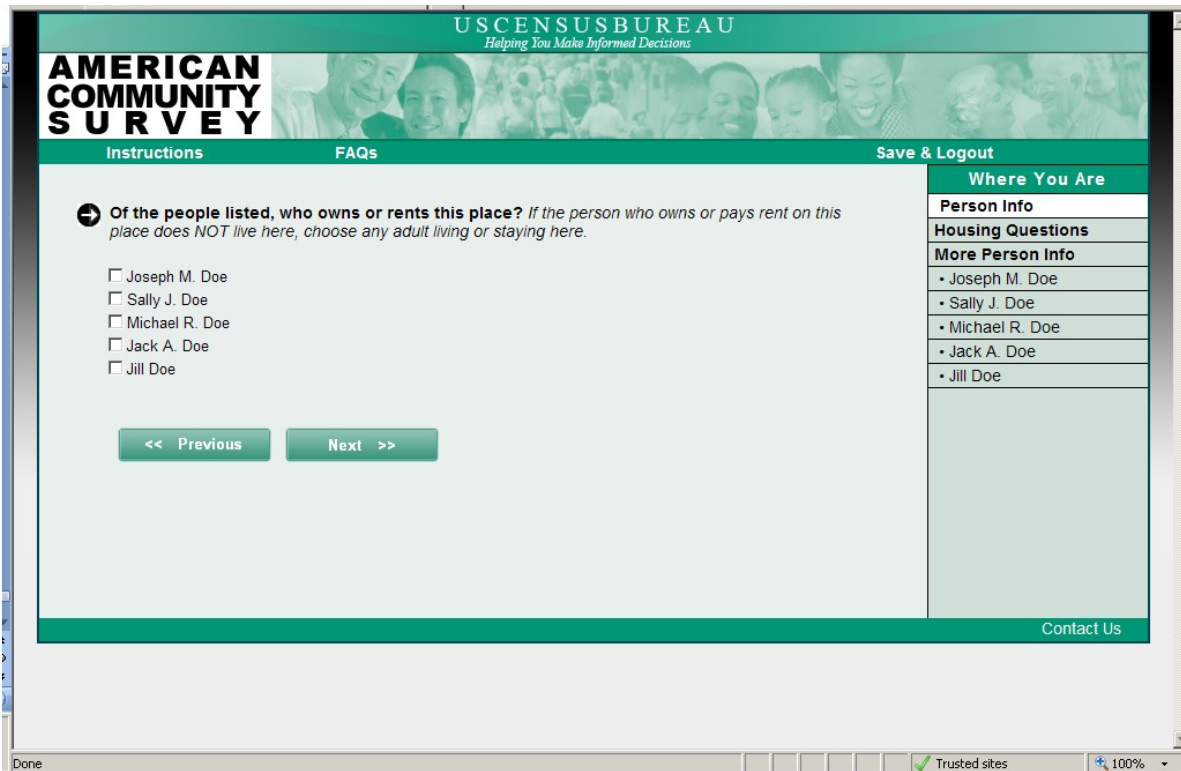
USCENSUSBUREAU
Helping You Make Informed Decisions

AMERICAN COMMUNITY SURVEY

Instructions FAQs Save & Logout

Where You Are
Person Info
Housing Questions
More Person Info
• Joseph M. Doe
• Sally J. Doe
• Michael R. Doe
• Jack A. Doe
• Jill Doe

**Of the people listed, who owns or rents this place?** *If the person who owns or pays rent on this place does NOT live here, choose any adult living or staying here.*

☐ Joseph M. Doe
☐ Sally J. Doe
☐ Michael R. Doe
☐ Jack A. Doe
☐ Jill Doe

<< Previous Next >>

Contact Us

Done Trusted sites 100%